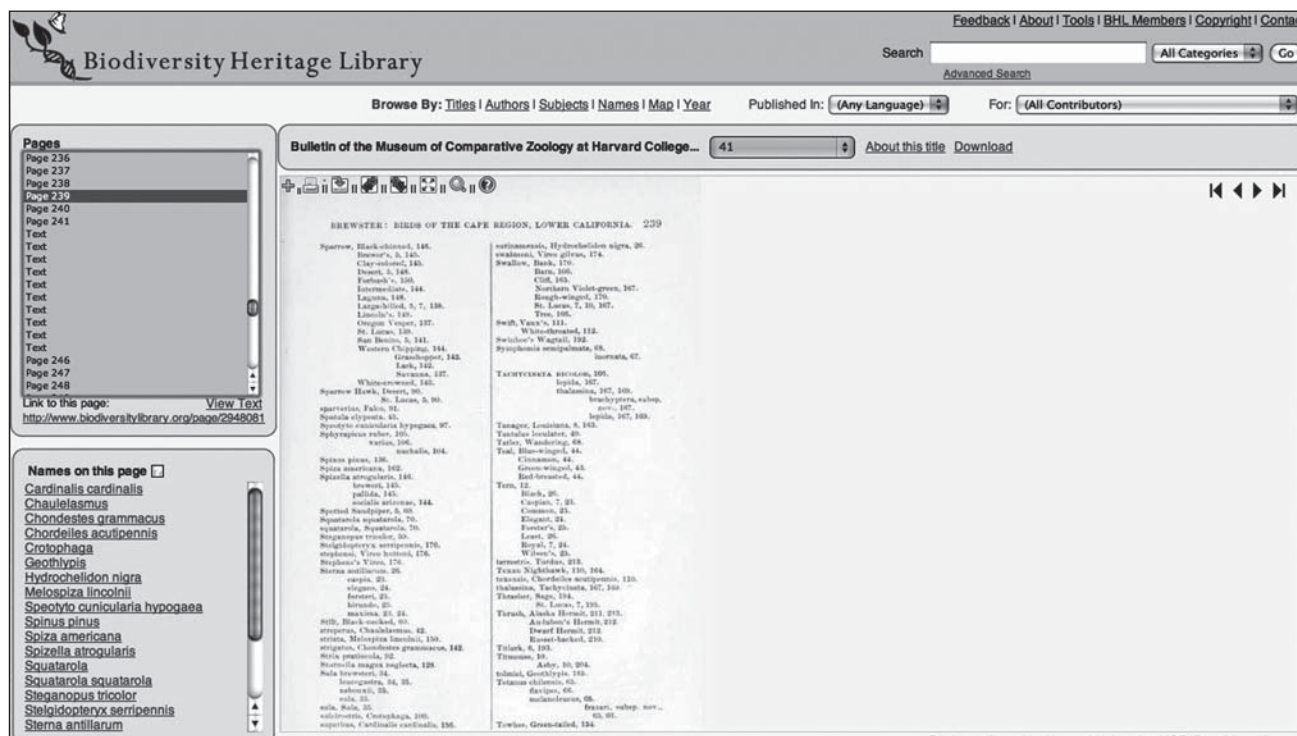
Biodiversity Heritage Library

Feedback | About | Tools | BHL Members | Copyright | Conta

Search

All Categories

Go

Advanced Search

Browse By: Titles | Authors | Subjects | Names | Map | Year

Published In: (Any Language)

For: (All Contributors)

Pages

Page 236
Page 237
Page 238
Page 239
Page 240
Page 241
Text
Text
Text
Text
Text
Text
Text
Text
Text
Text
Page 246
Page 247
Page 248

Link to this page:

View Text

http://www.biodiversitylibrary.org/page/2948081

Names on this page

Cardinalis cardinalis
Chaulelasmus
Chondestes grammacus
Chordeiles acutipennis
Crotophaga
Geothlypis
Hydrochelidon nigra
Melospiza lincolnii
Speotyto cunicularia hypogaea
Spinus pinus
Spiza americana
Spizella atrogularis
Squatarola
Squatarola squatarola
Steganopus tricolor
Stelgidopteryx serripennis
Sterna antillarum

Bulletin of the Museum of Comparative Zoology at Harvard College...

41

About this title

Download

BREWSTER: BIRDS OF THE CAPE REGION, LOWER CALIFORNIA. 239

Sparrow, Black-chinned, 146.
Brewer's, 5, 145.
Clay-colored, 145.
Desert, 5, 148.
Forbush's, 150.
Intermediate, 144.
Laguna, 148.
Large-billed, 5, 7, 138.
Lincoln's, 149.
Oregon Vesper, 137.
St. Lucas, 139.
San Benito, 5, 141.
Western Chipping, 144.
Grasshopper, 143.
Lark, 142.
Savanna, 137.
White-crowned, 143.
Sparrow Hawk, Desert, 90.
St. Lucas, 5, 90.
sparverius, Falco, 91.
Spatula clypeata, 45.
Speotyto cunicularia hypogaea, 97.
Sphyrapicus ruber, 105.
varius, 106.
nuchalis, 104.
Spinus pinus, 136.
Spiza americana, 162.
Spizella atrogularis, 146.
breweri, 145.
pallida, 145.
socialis arizonae, 144.
Spotted Sandpiper, 5, 60.
Squatarola squatarola, 70.
squatarola, Squatarola, 70.
Steganopus tricolor, 59.
Stelgidopteryx serripennis, 170.
stephensi, Vireo huttoni, 176.
Stephens's Vireo, 176.
Sterna antillarum, 26.
caspia, 23.
elegans, 24.
forsteri, 25.
hirundo, 25.
maxima, 23, 24.
Stilt, Black-necked, 60.
streperus, Chaulelasmus, 42.
striata, Melospiza lincolnii, 150.
strigatus, Chondestes grammacus, 142.
Strix pratincola, 92.
Sturnella magna neglecta, 128.
Sula brewsteri, 34.
leucogastra, 34, 35.
nebouxii, 35.
sula, 35.
sula, Sula, 35.
sulcirostris, Crotophaga, 100.
superbus, Cardinalis cardinalis, 156.

surinamensis, Hydrochelidon nigra, 26.
swainsoni, Vireo gilvus, 174.
Swallow, Bank, 170.
Barn, 166.
Cliff, 165.
Northern Violet-green, 167.
Rough-winged, 170.
St. Lucas, 7, 10, 167.
Tree, 166.
Swift, Vaux's, 111.
White-throated, 112.
Swinhoe's Wagtail, 192.
Symphemia semipalmata, 68.
inornata, 67.

TACHYCINETA BICOLOR, 166.
lepida, 167.
thalassina, 167, 169.
brachyptera, subsp. nov., 167.
lepida, 167, 169.
Tanager, Louisiana, 8, 163.
Tantalus loculator, 40.
Tatler, Wandering, 68.
Teal, Blue-winged, 44.
Cinnamon, 44.
Green-winged, 43.
Red-breasted, 44.
Tern, 12.
Black, 26.
Caspian, 7, 23.
Common, 25.
Elegant, 24.
Forster's, 25.
Least, 26.
Royal, 7, 24.
Wilson's, 25.
terrestris, Turdus, 213.
Texan Nighthawk, 110, 164.
texensis, Chordeiles acutipennis, 110.
thalassina, Tachycineta, 167, 169.
Thrasher, Sage, 194.
St. Lucas, 7, 195.
Thrush, Alaska Hermit, 211, 213.
Audubon's Hermit, 212.
Dwarf Hermit, 212.
Russet-backed, 210.
Titlark, 6, 193.
Titmouse, 10.
Ashy, 10, 204.
tolmiei, Geothlypis, 185.
Totanus chilensis, 65.
flavipes, 66.
melanoleucus, 65.
frazari, subsp. nov., 65, 66.
Towhee, Green-tailed, 154.